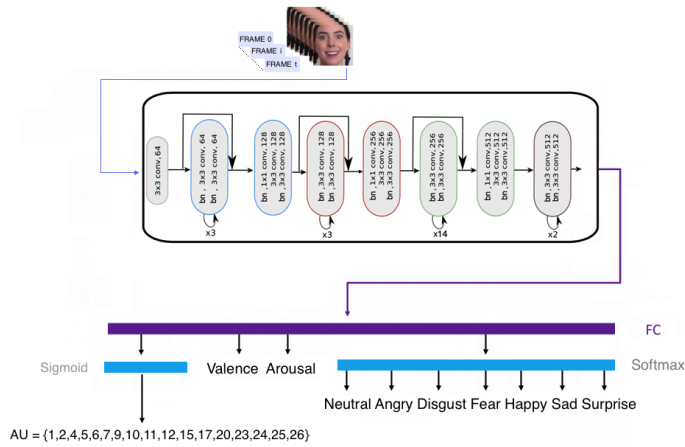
FRAME 0
FRAME i
FRAME t

3x3 conv, 64

bn , 3x3 conv, 64
bn , 3x3 conv, 64
x3

bn ,1x1 conv, 128
bn ,3x3 conv, 128
bn ,3x3 conv, 128

bn ,3x3 conv, 128
bn ,3x3 conv, 128
x3

bn ,1x1 conv, 256
3x3 conv, 256
bn ,3x3 conv, 256

bn ,3x3 conv, 256
bn ,3x3 conv, 256
x14

bn ,1x1 conv, 512
3x3 conv, 512
bn ,3x3 conv, 512

bn ,3x3 conv, 512
bn ,3x3 conv, 512
x2

FC

Sigmoid

Valence Arousal

Softmax

Neutral Angry Disgust Fear Happy Sad Surprise

AU = {1,2,4,5,6,7,9,10,11,12,15,17,20,23,24,25,26}